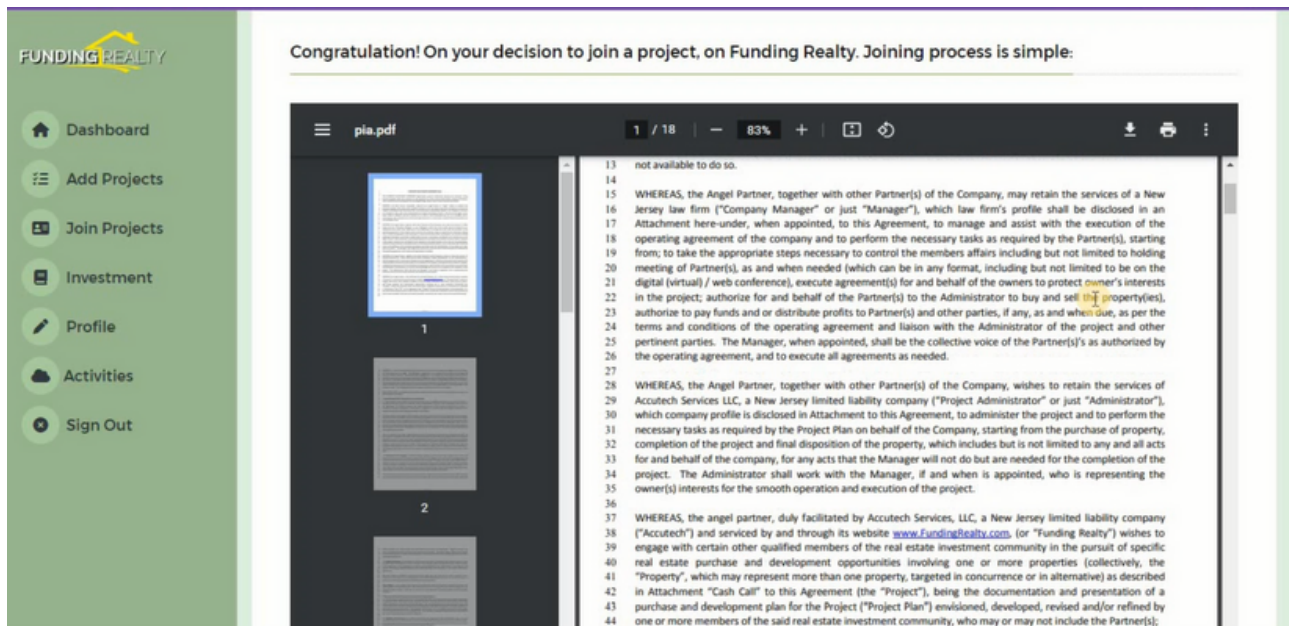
FUNDING REALTY

Dashboard
Add Projects
Join Projects
Investment
Profile
Activities
Sign Out

Congratulation! On your decision to join a project, on Funding Realty. Joining process is simple:

pia.pdf
1 / 18
83%

1
2

13 not available to do so.
14
15 WHEREAS, the Angel Partner, together with other Partner(s) of the Company, may retain the services of a New
16 Jersey law firm ("Company Manager" or just "Manager"), which law firm's profile shall be disclosed in an
17 Attachment here-under, when appointed, to this Agreement, to manage and assist with the execution of the
18 operating agreement of the company and to perform the necessary tasks as required by the Partner(s), starting
19 from; to take the appropriate steps necessary to control the members affairs including but not limited to holding
20 meeting of Partner(s), as and when needed (which can be in any format, including but not limited to be on the
21 digital (virtual) / web conference), execute agreement(s) for and behalf of the owners to protect owner's interests
22 in the project; authorize for and behalf of the Partner(s) to the Administrator to buy and sell the property(ies),
23 authorize to pay funds and or distribute profits to Partner(s) and other parties, if any, as and when due, as per the
24 terms and conditions of the operating agreement and liaison with the Administrator of the project and other
25 pertinent parties. The Manager, when appointed, shall be the collective voice of the Partner(s)'s as authorized by
26 the operating agreement, and to execute all agreements as needed.
27
28 WHEREAS, the Angel Partner, together with other Partner(s) of the Company, wishes to retain the services of
29 Accutech Services LLC, a New Jersey limited liability company ("Project Administrator" or just "Administrator"),
30 which company profile is disclosed in Attachment to this Agreement, to administer the project and to perform the
31 necessary tasks as required by the Project Plan on behalf of the Company, starting from the purchase of property,
32 completion of the project and final disposition of the property, which includes but is not limited to any and all acts
33 for and behalf of the company, for any acts that the Manager will not do but are needed for the completion of the
34 project. The Administrator shall work with the Manager, if and when is appointed, who is representing the
35 owner(s) interests for the smooth operation and execution of the project.
36
37 WHEREAS, the angel partner, duly facilitated by Accutech Services, LLC, a New Jersey limited liability company
38 ("Accutech") and serviced by and through its website www.FundingRealty.com, (or "Funding Realty") wishes to
39 engage with certain other qualified members of the real estate investment community in the pursuit of specific
40 real estate purchase and development opportunities involving one or more properties (collectively, the
41 "Property", which may represent more than one property, targeted in concurrence or in alternative) as described
42 in Attachment "Cash Call" to this Agreement (the "Project"), being the documentation and presentation of a
43 purchase and development plan for the Project ("Project Plan") envisioned, developed, revised and/or refined by
44 one or more members of the said real estate investment community, who may or may not include the Partner(s);